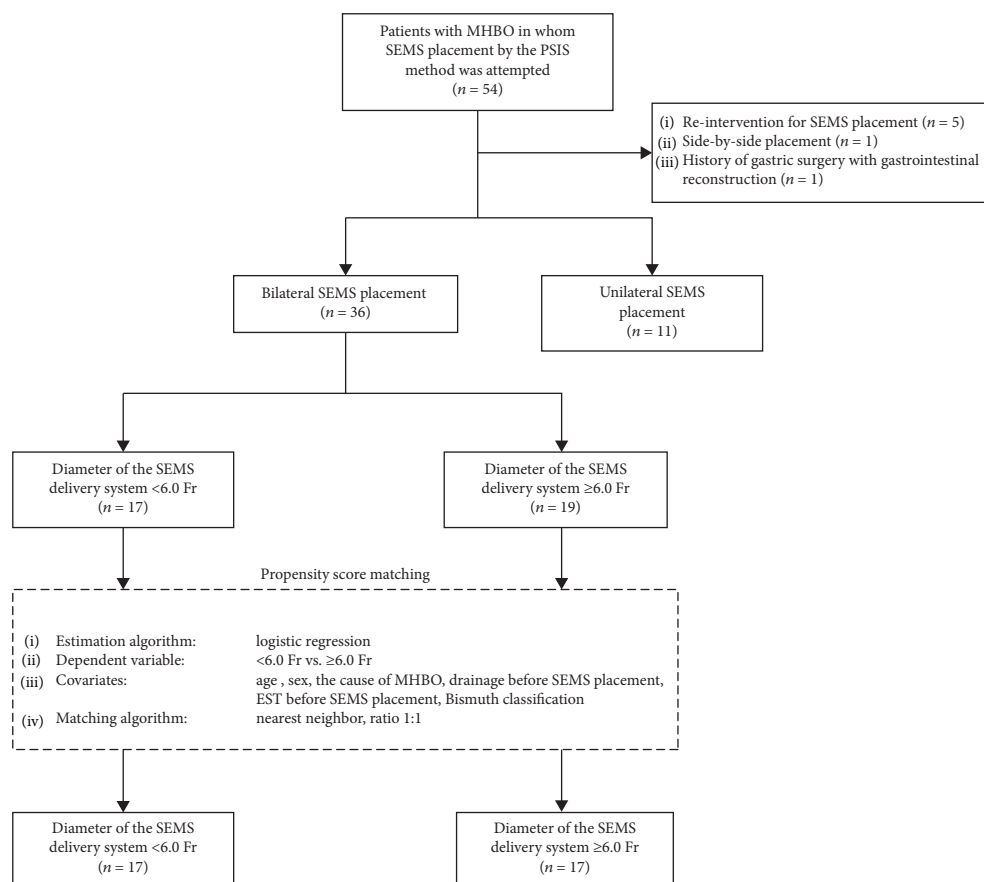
Patients with MHBO in whom SEMS placement by the PSIS method was attempted
($n$ = 54)

(i) Re-intervention for SEMS placement ($n$ = 5)
(ii) Side-by-side placement ($n$ = 1)
(iii) History of gastric surgery with gastrointestinal reconstruction ($n$ = 1)

Bilateral SEMS placement
($n$ = 36)

Unilateral SEMS placement
($n$ = 11)

Diameter of the SEMS delivery system <6.0 Fr
($n$ = 17)

Diameter of the SEMS delivery system ≥6.0 Fr
($n$ = 19)

Propensity score matching

(i) Estimation algorithm: logistic regression
(ii) Dependent variable: <6.0 Fr vs. ≥6.0 Fr
(iii) Covariates: age , sex, the cause of MHBO, drainage before SEMS placement, EST before SEMS placement, Bismuth classification
(iv) Matching algorithm: nearest neighbor, ratio 1:1

Diameter of the SEMS delivery system <6.0 Fr
($n$ = 17)

Diameter of the SEMS delivery system ≥6.0 Fr
($n$ = 17)